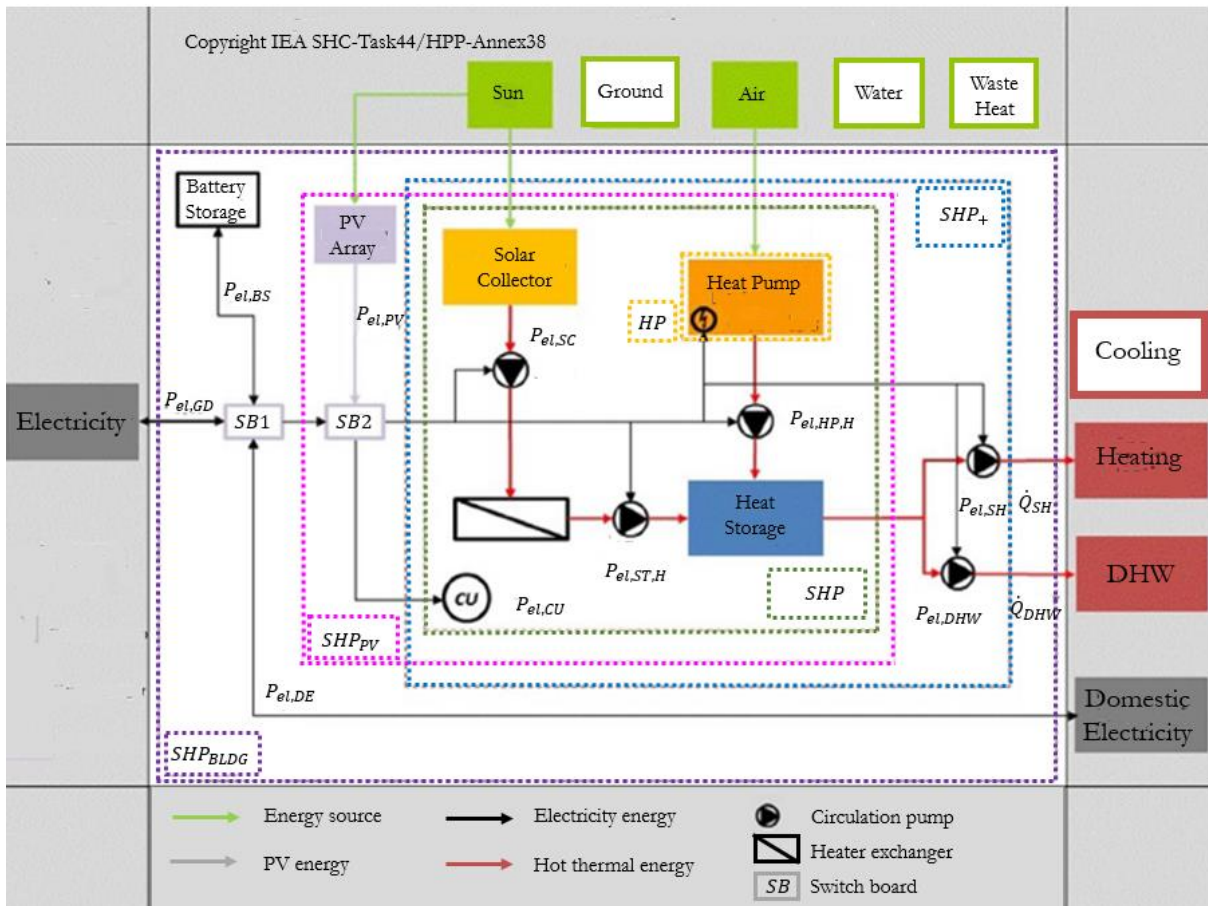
Copyright IEA SHC-Task44/HPP-Annex38

Sun

Ground

Air

Water

Waste Heat

Battery Storage

PV Array

$SHP_+$

Solar Collector

Heat Pump

$HP$

$P_{el,BS}$

$P_{el,PV}$

$P_{el,SC}$

Cooling

Electricity

$P_{el,GD}$

$SB1$

$SB2$

$P_{el,HP,H}$

Heating

Heat Storage

$P_{el,SH}$

$\dot{Q}_{SH}$

$P_{el,ST,H}$

DHW

$CU$

$P_{el,CU}$

$SHP$

$P_{el,DHW}$

$\dot{Q}_{DHW}$

$SHP_{PV}$

$P_{el,DE}$

Domestic Electricity

$SHP_{BLDG}$

Energy source

Electricity energy

Circulation pump

PV energy

Hot thermal energy

Heater exchanger

$SB$ Switch board